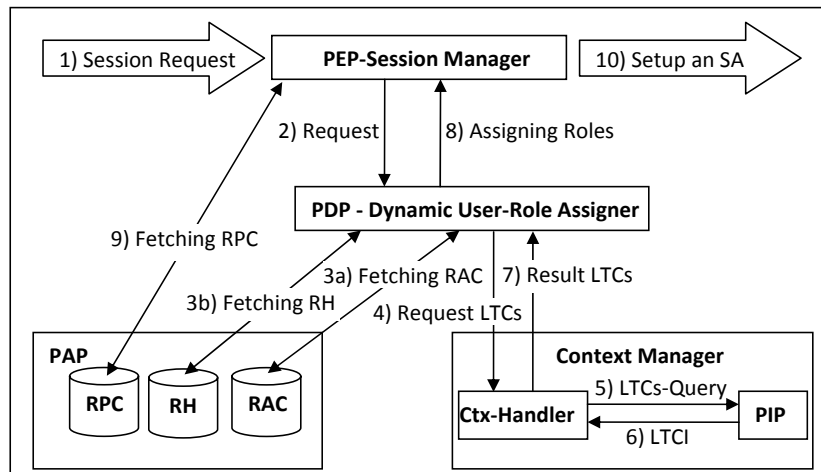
1) Session Request

PEP-Session Manager

10) Setup an SA

2) Request

8) Assigning Roles

PDP - Dynamic User-Role Assigner

9) Fetching RPC

3a) Fetching RAC

7) Result LTCs

3b) Fetching RH

4) Request LTCs

PAP

RPC

RH

RAC

Context Manager

5) LTCs-Query

Ctx-Handler

PIP

6) LTCI